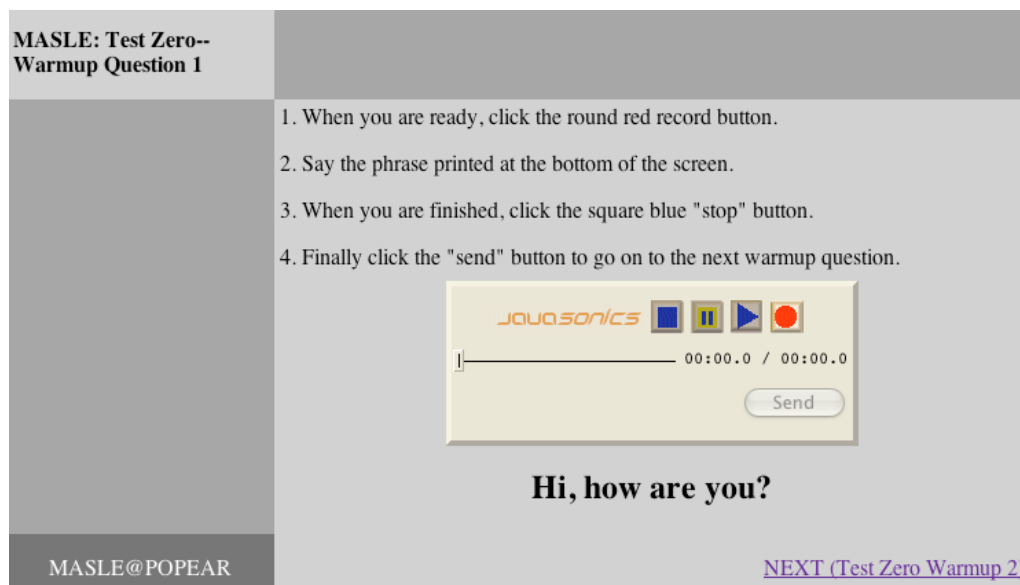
MASLE: Test Zero--Warmup Question 1

1. When you are ready, click the round red record button.

2. Say the phrase printed at the bottom of the screen.

3. When you are finished, click the square blue "stop" button.

4. Finally click the "send" button to go on to the next warmup question.

javasonics

00:00.0 / 00:00.0

Send

Hi, how are you?

MASLE@POPEAR

NEXT (Test Zero Warmup 2